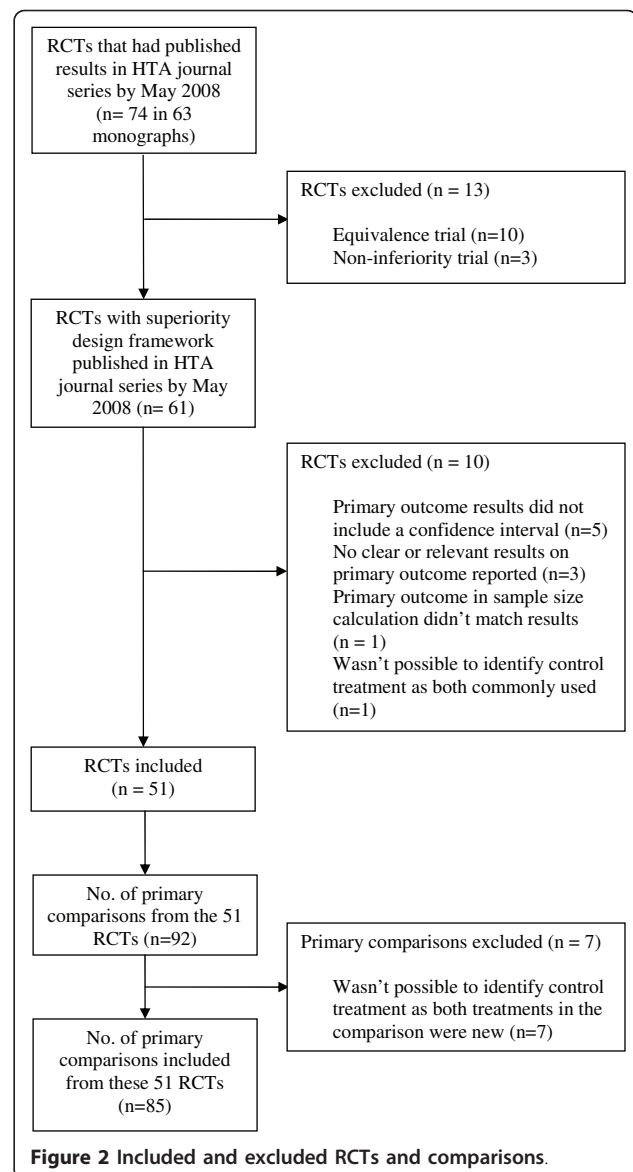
RCTs that had published results in HTA journal series by May 2008 (n= 74 in 63 monographs)

RCTs excluded (n = 13)

Equivalence trial (n=10)
Non-inferiority trial (n=3)

RCTs with superiority design framework published in HTA journal series by May 2008 (n= 61)

RCTs excluded (n = 10)

Primary outcome results did not include a confidence interval (n=5)
No clear or relevant results on primary outcome reported (n=3)
Primary outcome in sample size calculation didn't match results (n = 1)
Wasn't possible to identify control treatment as both commonly used (n=1)

RCTs included (n = 51)

No. of primary comparisons from the 51 RCTs (n=92)

Primary comparisons excluded (n = 7)

Wasn't possible to identify control treatment as both treatments in the comparison were new (n=7)

No. of primary comparisons included from these 51 RCTs (n=85)

Figure 2 Included and excluded RCTs and comparisons.